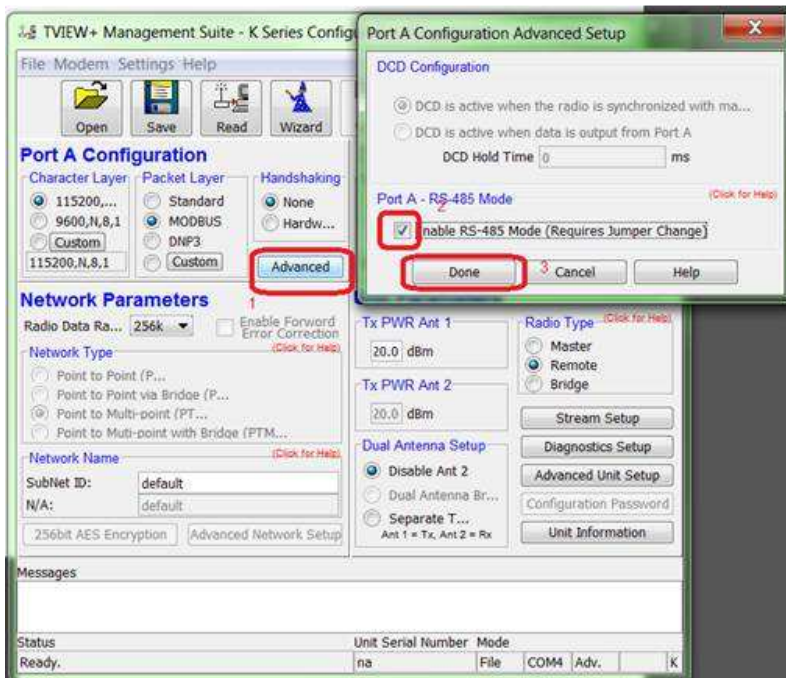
TVIEW+ Management Suite - K Series Config

File Modem Settings Help

Open Save Read Wizard

Port A Configuration

Character Layer
115200,...
9600,N,8,1
Custom
115200,N,8,1

Packet Layer
Standard
MODBUS
DNP3
Custom

Handshaking
None
Hardw...

Advanced

1

Network Parameters

Radio Data Ra... 256k

Enable Forward Error Correction (Click for Help)

Network Type
Point to Point (P...
Point to Point via Bridge (P...
Point to Multi-point (PT...
Point to Muti-point with Bridge (PTM...

Network Name (Click for Help)
SubNet ID: default
N/A: default

256bit AES Encryption Advanced Network Setup

Tx PWR Ant 1
20.0 dBm

Tx PWR Ant 2
20.0 dBm

Dual Antenna Setup
Disable Ant 2
Dual Antenna Br...
Separate T...
Ant 1 = Tx, Ant 2 = Rx

Radio Type (Click for Help)
Master
Remote
Bridge

Stream Setup
Diagnostics Setup
Advanced Unit Setup
Configuration Password
Unit Information

Messages

Status
Ready.
Unit Serial Number Mode
na File COM4 Adv. K

Port A Configuration Advanced Setup

DCD Configuration
DCD is active when the radio is synchronized with ma...
DCD is active when data is output from Port A
DCD Hold Time 0 ms

Port A - RS-485 Mode (Click for Help)
2
Enable RS-485 Mode (Requires Jumper Change)

Done 3 Cancel Help